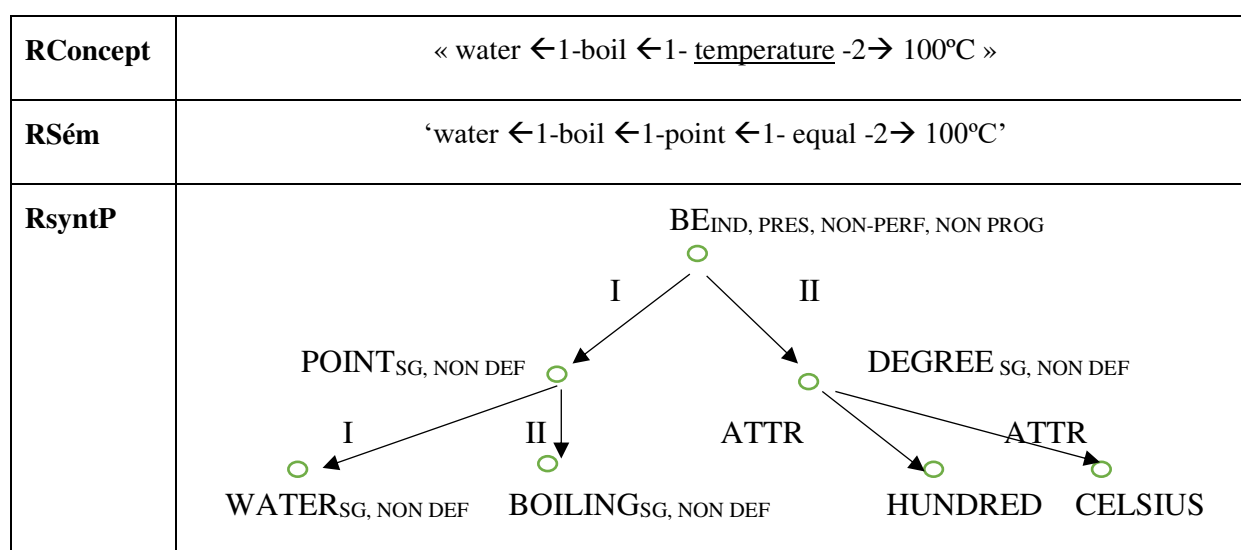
| RConcept | « water ←1-boil ←1- temperature -2→ 100ºC » |
|---|---|
| RSém | ‘water ←1-boil ←1-point ←1- equal -2→ 100ºC’ |
| RsyntP | BE$_{\text{IND, PRES, NON-PERF, NON PROG}}$ I II POINT$_{\text{SG, NON DEF}}$ DEGREE$_{\text{SG, NON DEF}}$ I II ATTR ATTR WATER$_{\text{SG, NON DEF}}$ BOILING$_{\text{SG, NON DEF}}$ HUNDRED CELSIUS |